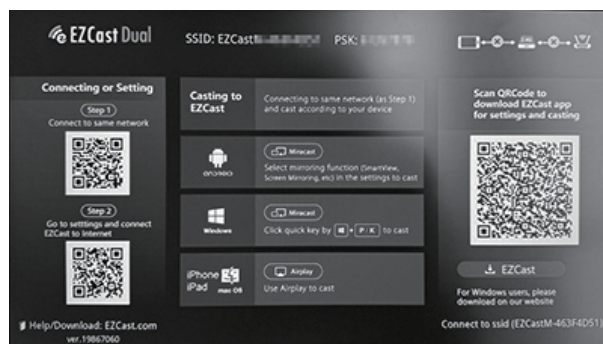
EZCast Dual

SSID: EZCast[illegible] PSK: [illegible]

Connecting or Setting

Step 1

Connect to same network

Step 2

Go to settings and connect EZCast to Internet

Help/Download: EZCast.com

ver.19867060

Casting to EZCast

Connecting to same network (as Step 1) and cast according to your device

android

Miracast

Select mirroring function (SmartView, Screen Mirroring, etc) in the settings to cast

Windows

Miracast

Click quick key by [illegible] + P / K to cast

iPhone iPad mac OS

Airplay

Use Airplay to cast

Scan QRCode to download EZCast app for settings and casting

EZCast

For Windows users, please download on our website

Connect to ssid (EZCastM-463F4D51)